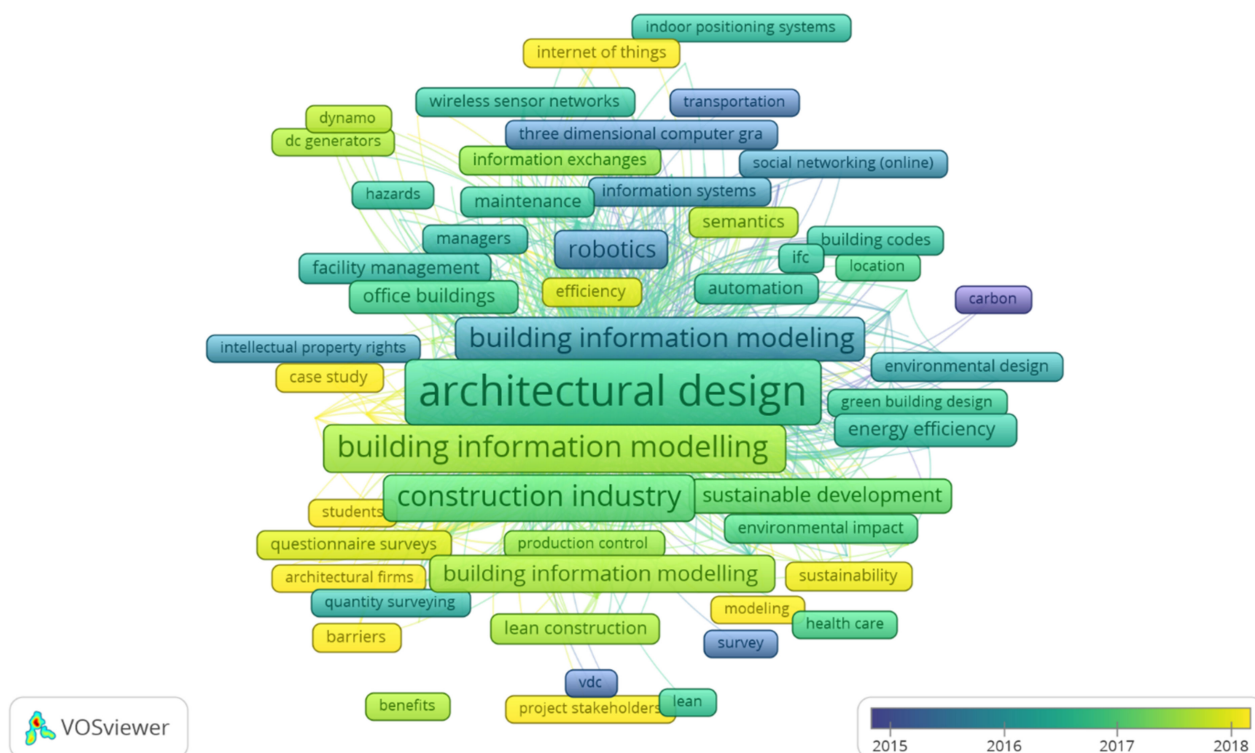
indoor positioning systems
internet of things
wireless sensor networks
transportation
dynamo
dc generators
three dimensional computer gra
information exchanges
social networking (online)
hazards
information systems
maintenance
semantics
managers
robotics
building codes
ifc
location
facility management
office buildings
efficiency
automation
carbon
intellectual property rights
building information modeling
environmental design
case study
architectural design
green building design
energy efficiency
building information modelling
construction industry
sustainable development
students
environmental impact
questionnaire surveys
production control
architectural firms
building information modelling
sustainability
quantity surveying
modeling
health care
barriers
lean construction
survey
vdc
benefits
lean
project stakeholders
VOSviewer
2015
2016
2017
2018